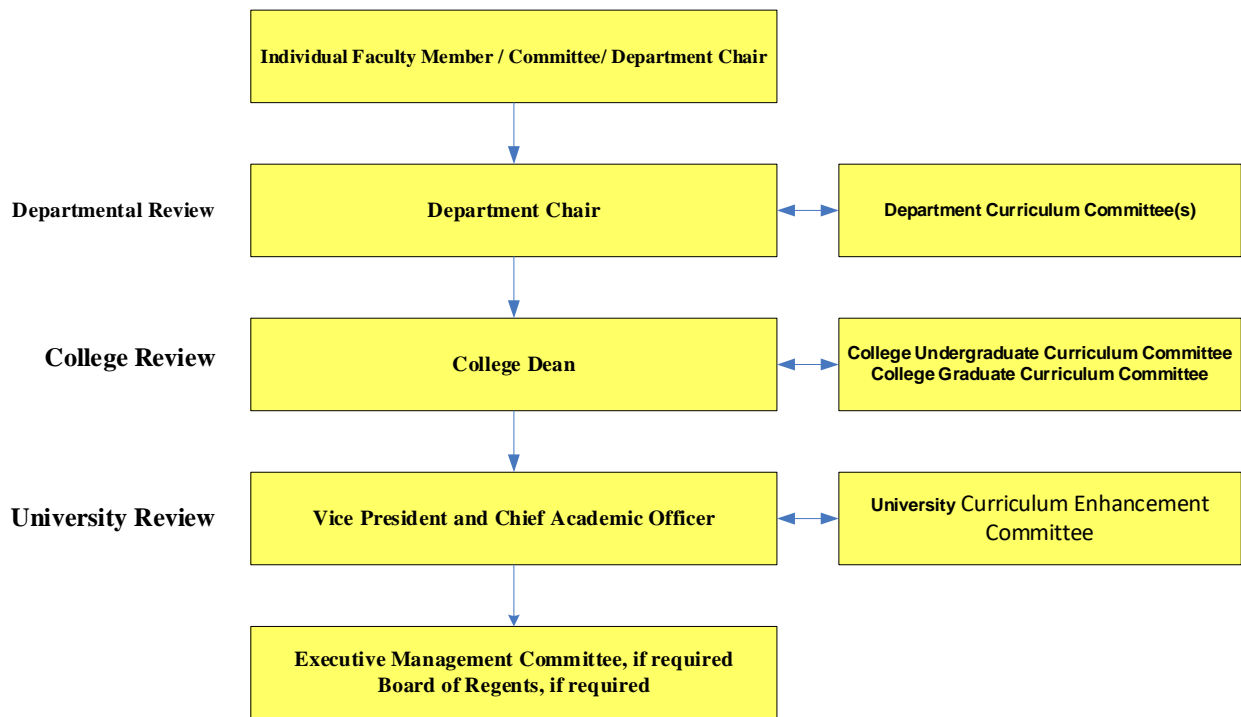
Individual Faculty Member / Committee/ Department Chair

Departmental Review

Department Chair

Department Curriculum Committee(s)

College Review

College Dean

College Undergraduate Curriculum Committee
College Graduate Curriculum Committee

University Review

Vice President and Chief Academic Officer

University Curriculum Enhancement Committee

Executive Management Committee, if required
Board of Regents, if required